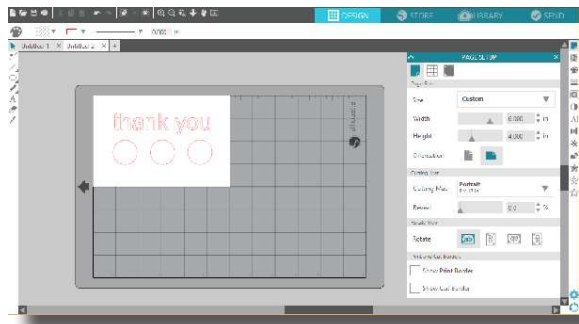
DESIGN
STORE
LIBRARY
SEND

0.00

Untitled-1
Untitled-2

thank you

PAGE SETUP

Page Size

Size
Custom

Width
6.000
in

Height
4.000
in

Orientation

Cutting Mat

Cutting Mat
Portrait
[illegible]

Reveal
0.0
%

Media Tools

Rotate

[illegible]

Show Print Border

Show Cut Border